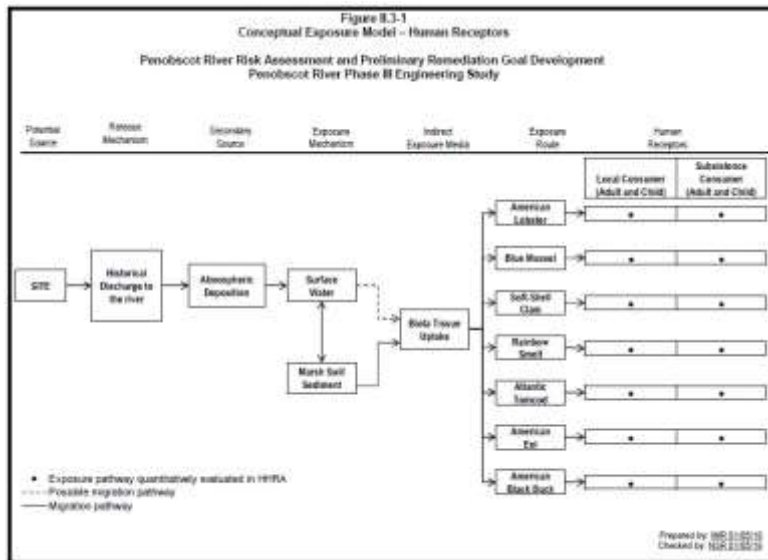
Figure 8.3-1
Conceptual Exposure Model – Human Receptors

Penobscot River Risk Assessment and Preliminary Remediation Goal Development
Penobscot River Phase III Engineering Study

Potential Source

Release Mechanism

Secondary Source

Exposure Mechanism

Indirect Exposure Media

Exposure Route

Human Receptors

Local Consumer (Adult and Child)

Subsistence Consumer (Adult and Child)

SITE

Historical Discharge to the river

Atmospheric Deposition

Surface Water

Marsh Soil/ Sediment

Biota Tissue Uptake

American Lobster

Blue Mussel

Soft-Shell Clam

Rainbow Smelt

Atlantic Tomcod

American Eel

American Black Duck

| Local Consumer (Adult and Child) | Subsistence Consumer (Adult and Child) |
|---|---|
| • | • |
| • | • |
| • | • |
| • | • |
| • | • |
| • | • |
| • | • |

• Exposure pathway quantitatively evaluated in HHRA
Possible migration pathway
Migration pathway

Prepared by: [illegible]
Checked by: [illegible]